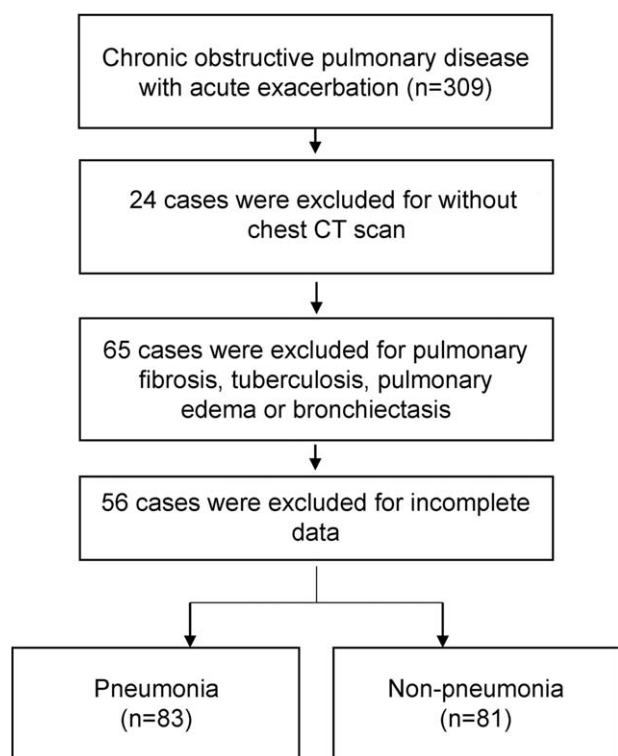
Chronic obstructive pulmonary disease with acute exacerbation (n=309)

24 cases were excluded for without chest CT scan

65 cases were excluded for pulmonary fibrosis, tuberculosis, pulmonary edema or bronchiectasis

56 cases were excluded for incomplete data

Pneumonia (n=83)

Non-pneumonia (n=81)